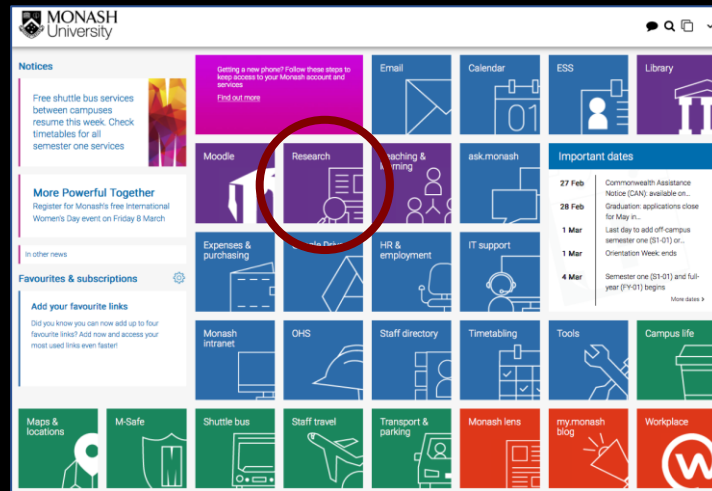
MONASH University

Notices

Free shuttle bus services between campuses resume this week. Check timetables for all semester one services

More Powerful Together
Register for Monash's free International Women's Day event on Friday 8 March

In other news

Favourites & subscriptions

Add your favourite links
Did you know you can now add up to four favourite links? Add now and access your most used links even faster!

Getting a new phone? Follow these steps to keep access to your Monash account and services
Find out more

Email

Calendar

ESS

Library

Moodle

Research

Teaching & learning

ask.monash

Important dates

| 27 Feb | Commonwealth Assistance Notice (CAN): available on... |
|---|---|
| 28 Feb | Graduation: applications close for May in... |
| 1 Mar | Last day to add off-campus semester one (S1-01) or... |
| 1 Mar | Orientation Week: ends |
| 4 Mar | Semester one (S1-01) and full-year (FY-01) begins |

More dates

Expenses & purchasing

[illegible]le Print

HR & employment

IT support

Monash intranet

OHS

Staff directory

Timetabling

Tools

Campus life

Maps & locations

M-Safe

Shuttle bus

Staff travel

Transport & parking

Monash lens

my.monash blog

Workplace